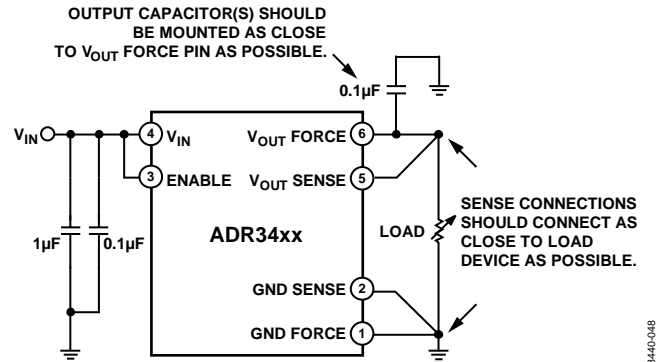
OUTPUT CAPACITOR(S) SHOULD BE MOUNTED AS CLOSE TO $V_{OUT}$ FORCE PIN AS POSSIBLE.

0.1µF

$V_{IN}$

4 $V_{IN}$

3 ENABLE

$V_{OUT}$ FORCE 6

$V_{OUT}$ SENSE 5

ADR34xx

1µF

0.1µF

GND SENSE 2

GND FORCE 1

LOAD

SENSE CONNECTIONS SHOULD CONNECT AS CLOSE TO LOAD DEVICE AS POSSIBLE.

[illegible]440-048